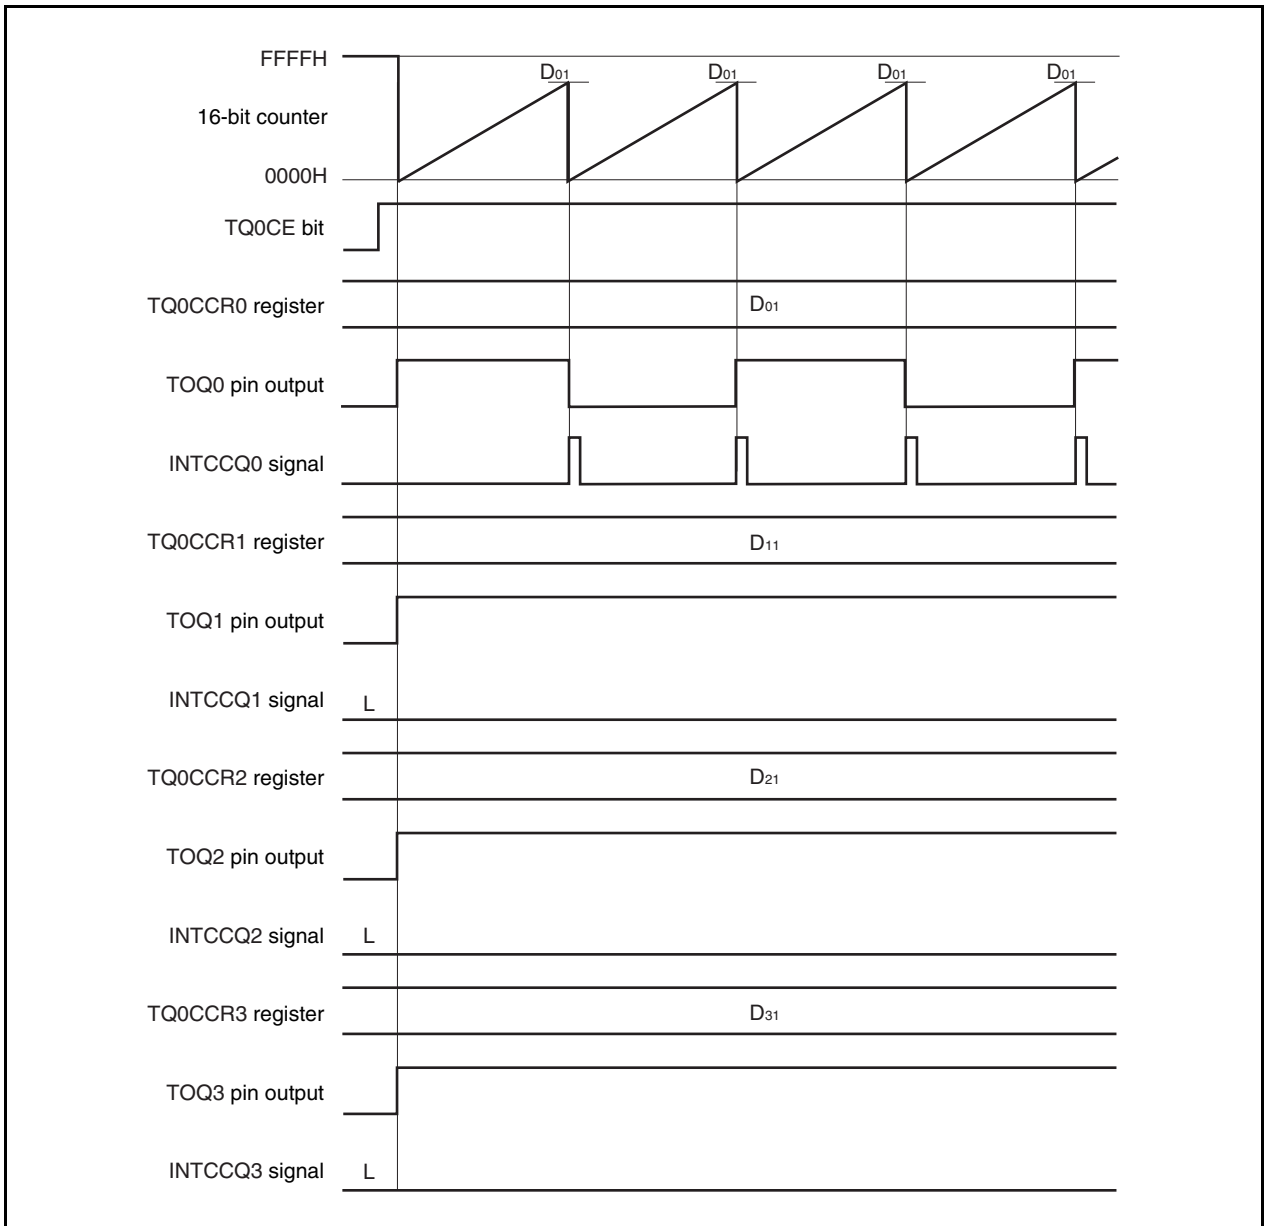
FFFFH

16-bit counter

0000H

$D_{01}$ $D_{01}$ $D_{01}$ $D_{01}$

TQ0CE bit

TQ0CCR0 register

$D_{01}$

TOQ0 pin output

INTCCQ0 signal

TQ0CCR1 register

$D_{11}$

TOQ1 pin output

INTCCQ1 signal

L

TQ0CCR2 register

$D_{21}$

TOQ2 pin output

INTCCQ2 signal

L

TQ0CCR3 register

$D_{31}$

TOQ3 pin output

INTCCQ3 signal

L